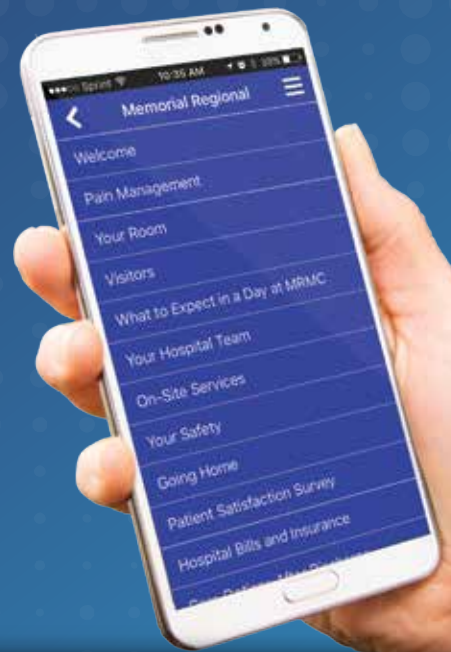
●●●○○ Sprint 10:35 AM 100%

Memorial Regional

Welcome

Pain Management

Your Room

Visitors

What to Expect in a Day at MRMC

Your Hospital Team

On-Site Services

Your Safety

Going Home

Patient Satisfaction Survey

Hospital Bills and Insurance

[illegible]